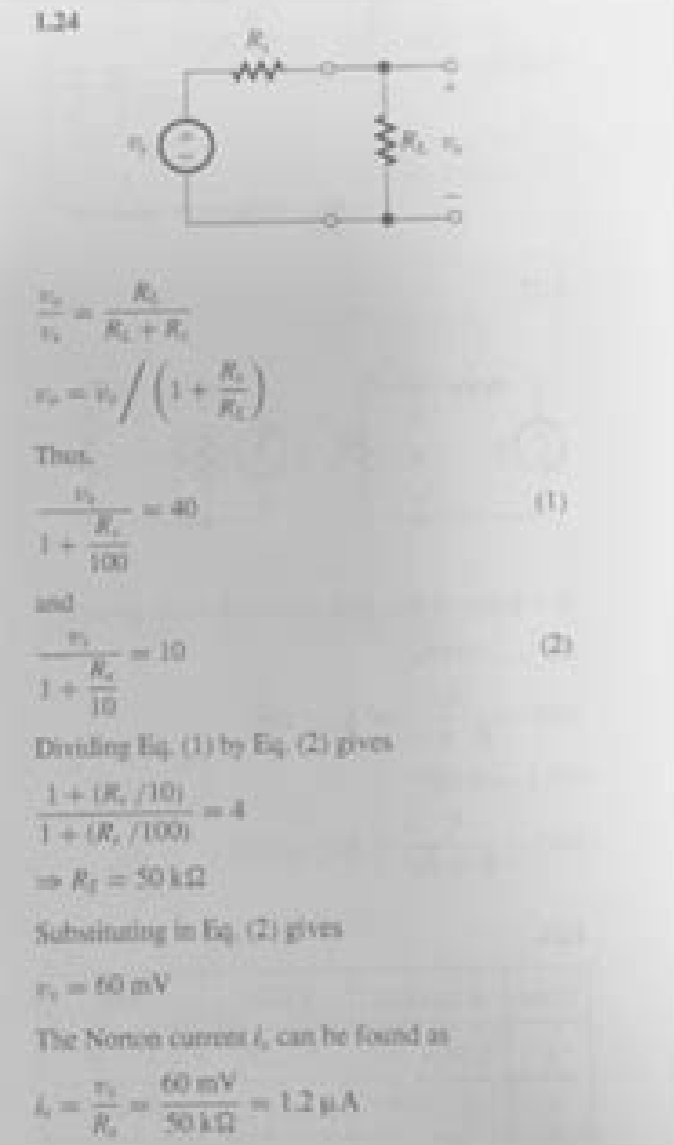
1.24

$R_s$

$v_s$

$R_L$ $v_o$

$\frac{v_o}{v_s} = \frac{R_L}{R_L + R_s}$

$v_o = v_s \Big/ \left(1 + \frac{R_s}{R_L}\right)$

Thus,

$\frac{v_s}{1 + \frac{R_s}{100}} = 40$ (1)

and

$\frac{v_s}{1 + \frac{R_s}{10}} = 10$ (2)

Dividing Eq. (1) by Eq. (2) gives

$\frac{1 + (R_s/10)}{1 + (R_s/100)} = 4$

$\Rightarrow R_s = 50\ \text{k}\Omega$

Substituting in Eq. (2) gives

$v_s = 60\ \text{mV}$

The Norton current $i_s$ can be found as

$i_s = \frac{v_s}{R_s} = \frac{60\ \text{mV}}{50\ \text{k}\Omega} = 1.2\ \mu\text{A}$